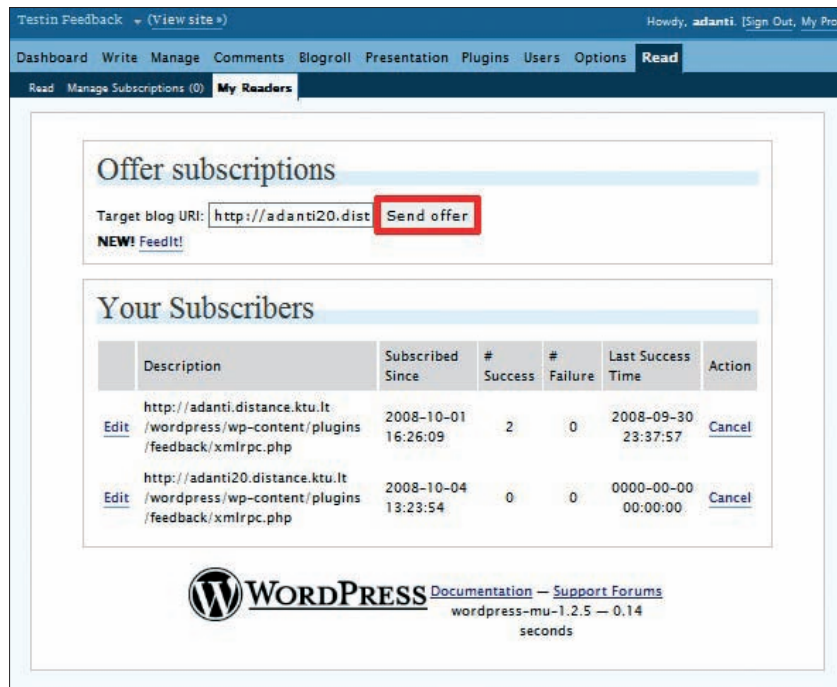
Testin Feedback (View site »)

Howdy, adanti. [Sign Out, My Pro

Dashboard Write Manage Comments Blogroll Presentation Plugins Users Options Read

Read Manage Subscriptions (0) My Readers

Offer subscriptions

Target blog URI: http://adanti20.dist Send offer

NEW! FeedIt!

Your Subscribers

| | Description | Subscribed Since | # Success | # Failure | Last Success Time | Action |
|---|---|---|---|---|---|---|
| Edit | http://adanti.distance.ktu.lt /wordpress/wp-content/plugins /feedback/xmlrpc.php | 2008-10-01 16:26:09 | 2 | 0 | 2008-09-30 23:37:57 | Cancel |
| Edit | http://adanti20.distance.ktu.lt /wordpress/wp-content/plugins /feedback/xmlrpc.php | 2008-10-04 13:23:54 | 0 | 0 | 0000-00-00 00:00:00 | Cancel |

WordPress Documentation — Support Forums
wordpress-mu-1.2.5 — 0.14 seconds